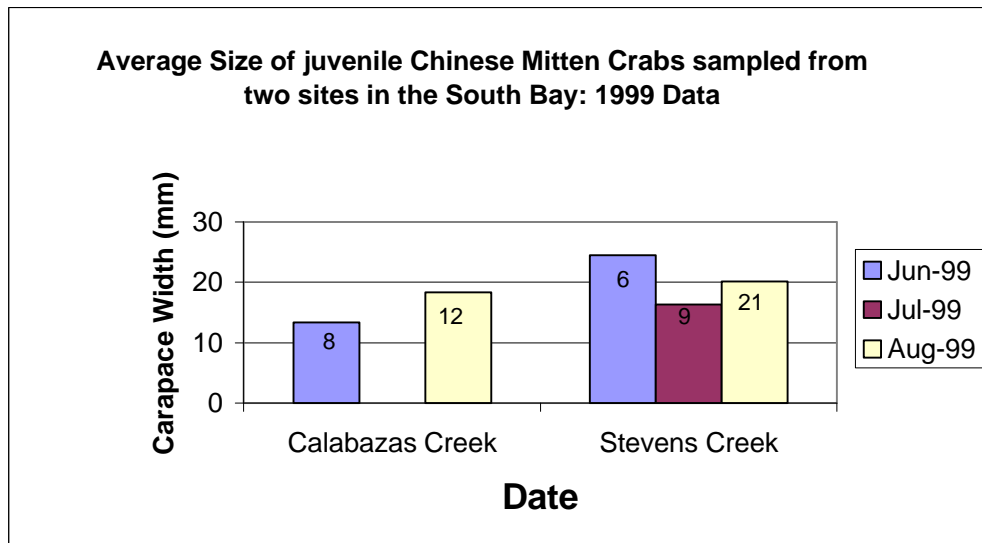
Average Size of juvenile Chinese Mitten Crabs sampled from two sites in the South Bay: 1999 Data

Carapace Width (mm)

30
20
10
0

8
12
6
9
21

Calabazas Creek
Stevens Creek

Date

Jun-99
Jul-99
Aug-99